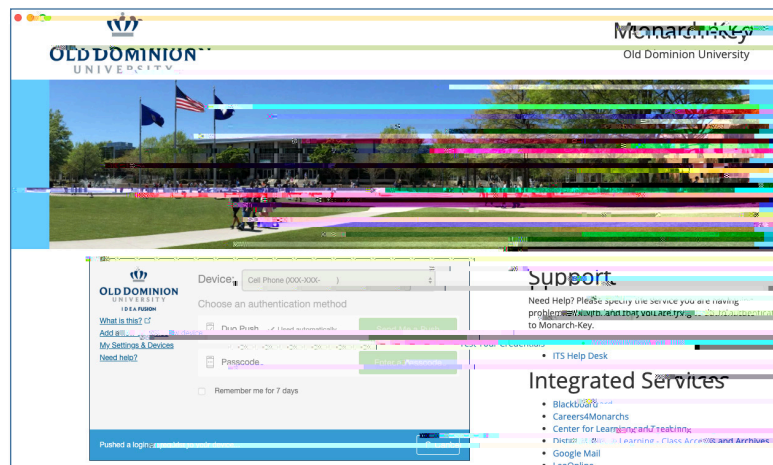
OLD DOMINION UNIVERSITY

MonarchKey

Old Dominion University

OLD DOMINION UNIVERSITY

IDEA FUSION

What is this?

Add a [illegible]

My Settings & Devices

Need help?

Device: Cell Phone (XXX-XXX-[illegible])

Choose an authentication method

Duo Push Used automatically

Passcode

Enter a Passcode

Remember me for 7 days

Pushed a login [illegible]

Support

Need Help? Please specify the service you are having problem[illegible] and that you are try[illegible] to Monarch-Key.

Test Your Credentials

- ITS Help Desk

Integrated Services

- Blackboard
- Careers4Monarchs
- Center for Learning and Teaching
- Dist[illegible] Learning - Class Access and Archives
- Google Mail
- LeoOnline